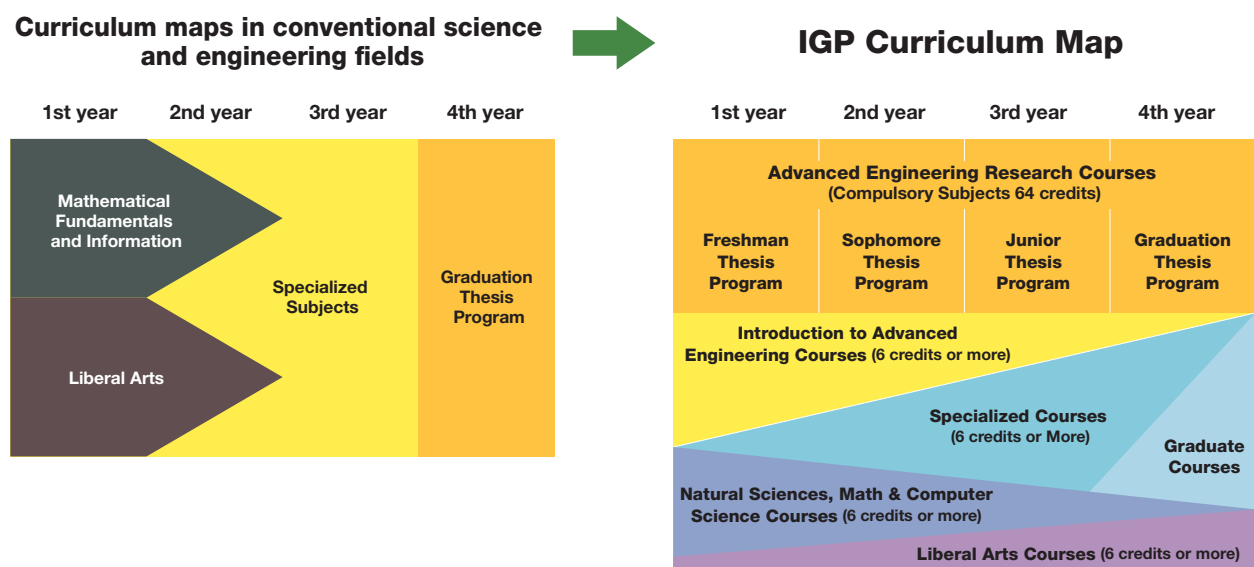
Curriculum maps in conventional science and engineering fields

1st year
2nd year
3rd year
4th year

Mathematical Fundamentals and Information

Liberal Arts

Specialized Subjects

Graduation Thesis Program

IGP Curriculum Map

1st year
2nd year
3rd year
4th year

Advanced Engineering Research Courses
(Compulsory Subjects 64 credits)

Freshman Thesis Program
Sophomore Thesis Program
Junior Thesis Program
Graduation Thesis Program

Introduction to Advanced Engineering Courses (6 credits or more)

Specialized Courses
(6 credits or More)

Graduate Courses

Natural Sciences, Math & Computer Science Courses (6 credits or more)

Liberal Arts Courses (6 credits or more)